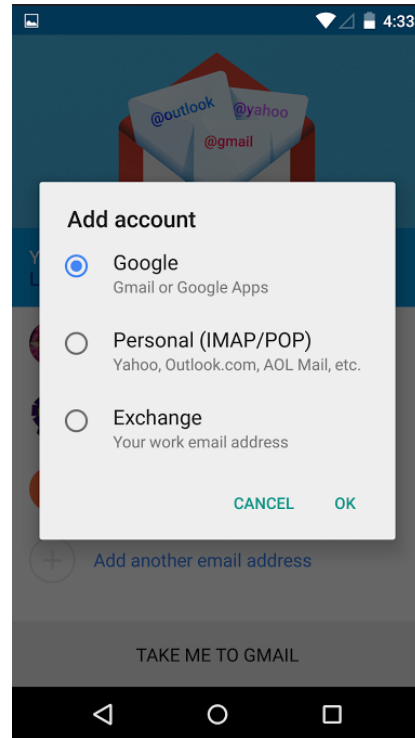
4:33

@outlook
@yahoo
@gmail

Add account

Google
Gmail or Google Apps

Personal (IMAP/POP)
Yahoo, Outlook.com, AOL Mail, etc.

Exchange
Your work email address

CANCEL OK

Add another email address

TAKE ME TO GMAIL